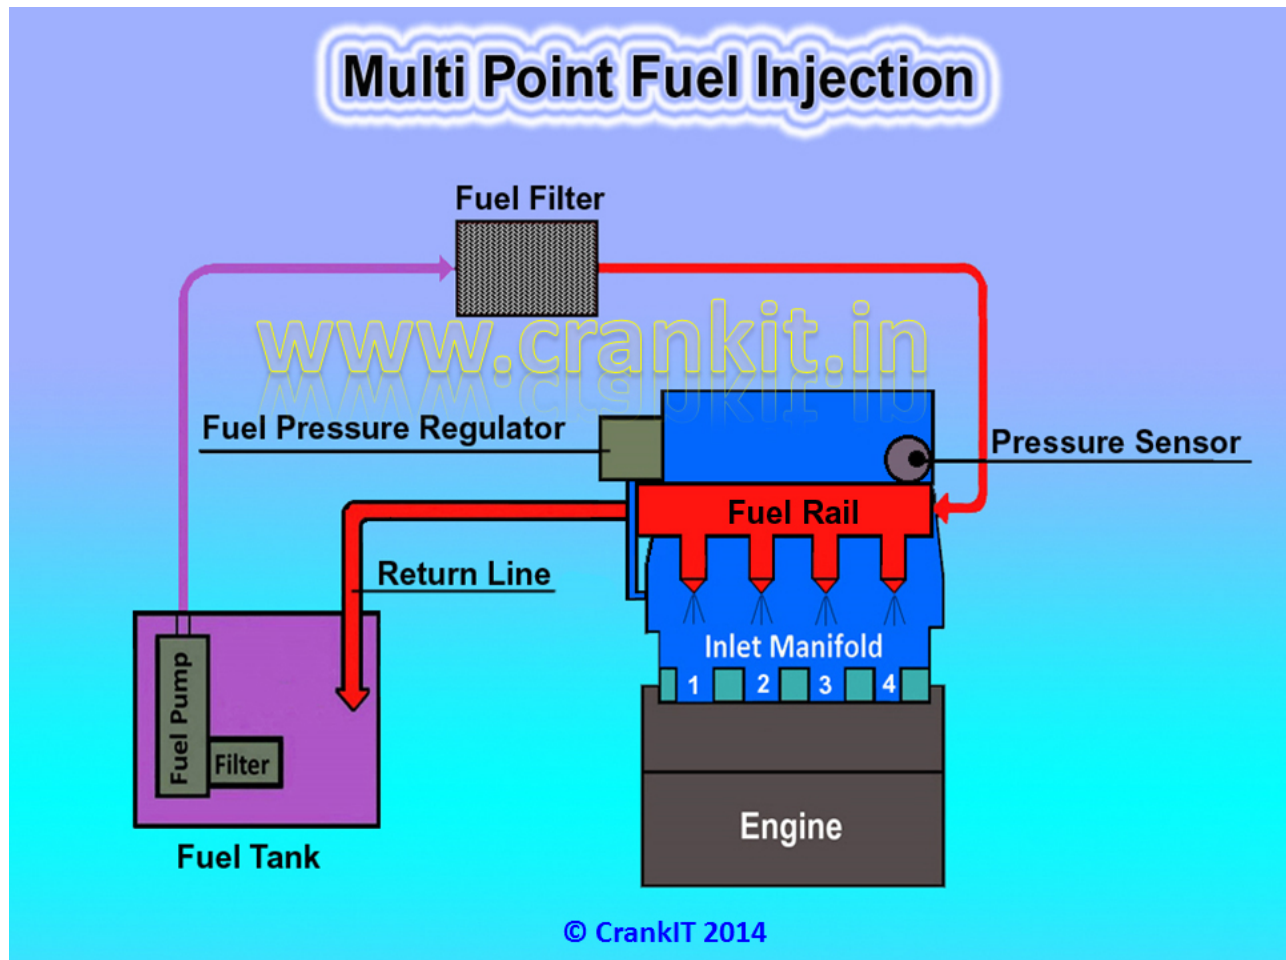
Multi Point Fuel Injection

Fuel Filter

www.crankit.in

Fuel Pressure Regulator

Pressure Sensor

Fuel Rail

Return Line

Inlet Manifold

1 2 3 4

Fuel Pump

Filter

Fuel Tank

Engine

© CrankIT 2014